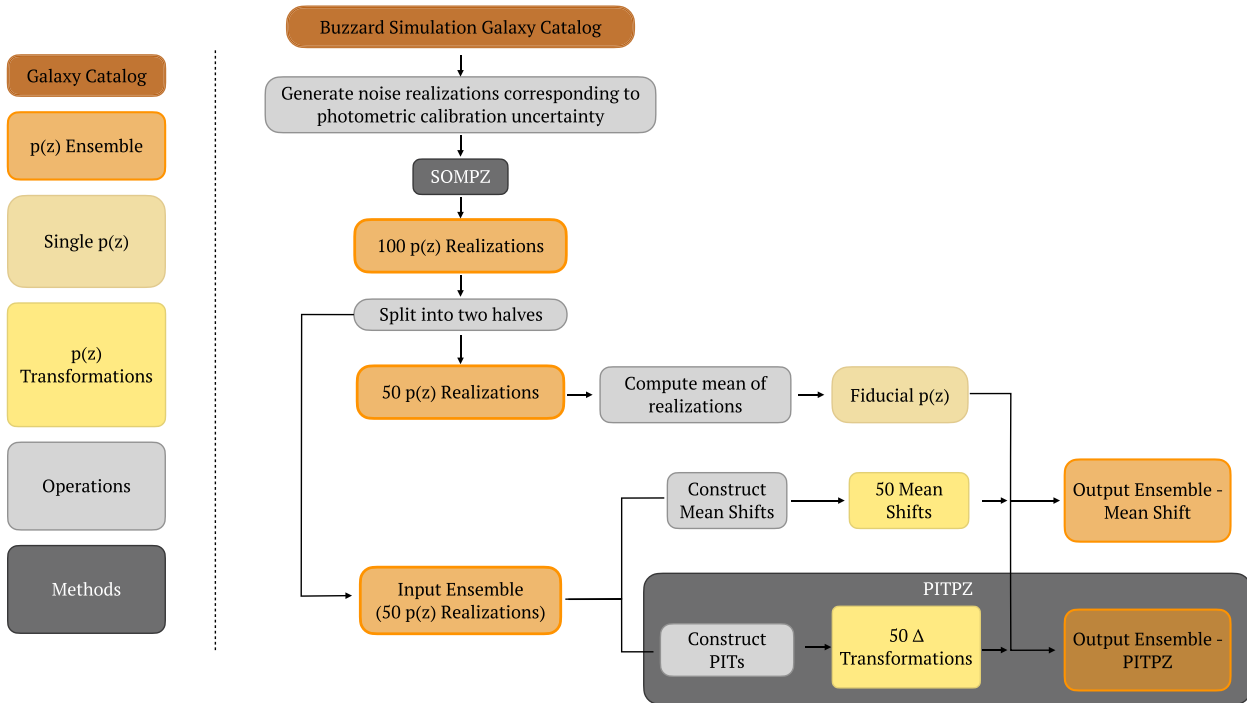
Galaxy Catalog

p(z) Ensemble

Single p(z)

p(z) Transformations

Operations

Methods

Buzzard Simulation Galaxy Catalog

Generate noise realizations corresponding to photometric calibration uncertainty

SOMPZ

100 p(z) Realizations

Split into two halves

50 p(z) Realizations

Compute mean of realizations

Fiducial p(z)

Construct Mean Shifts

50 Mean Shifts

Output Ensemble - Mean Shift

Input Ensemble (50 p(z) Realizations)

PITPZ

Construct PITs

50 Δ Transformations

Output Ensemble - PITPZ